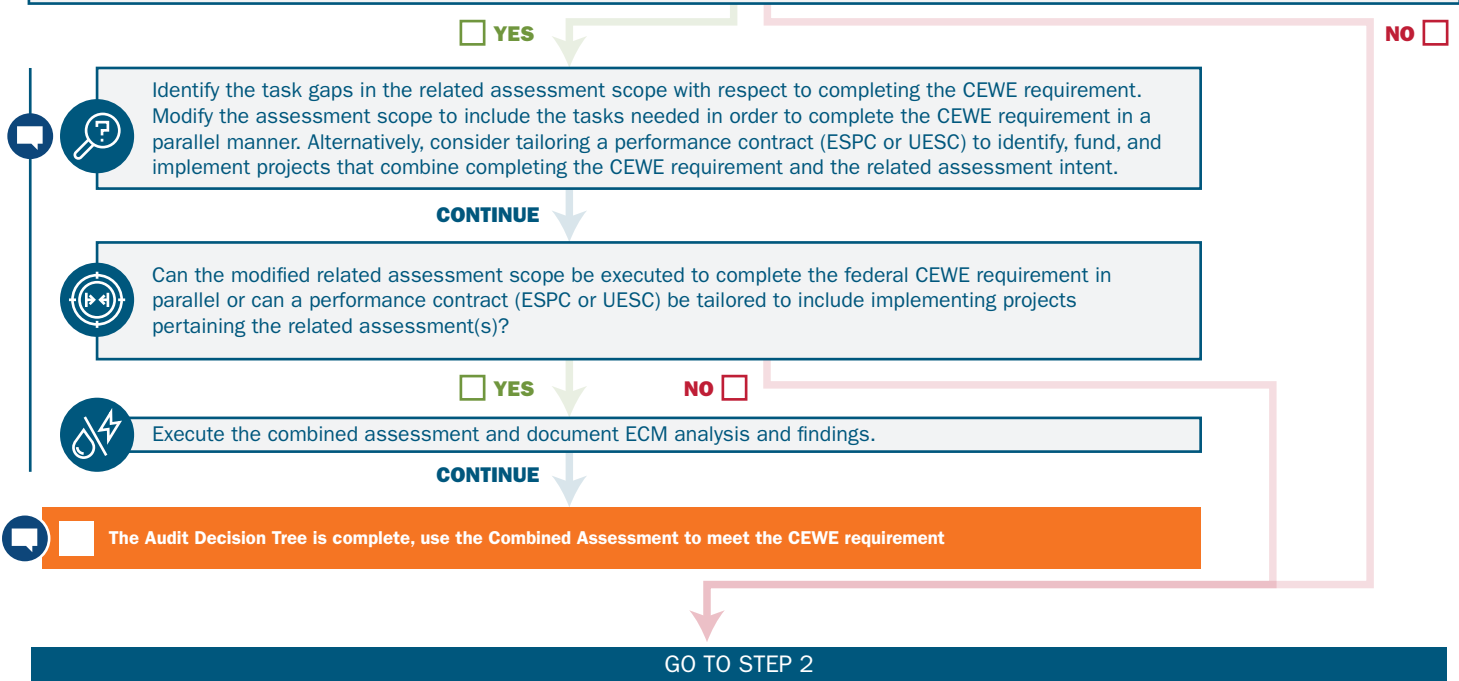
YES

NO

Identify the task gaps in the related assessment scope with respect to completing the CEWE requirement. Modify the assessment scope to include the tasks needed in order to complete the CEWE requirement in a parallel manner. Alternatively, consider tailoring a performance contract (ESPC or UESC) to identify, fund, and implement projects that combine completing the CEWE requirement and the related assessment intent.

CONTINUE

Can the modified related assessment scope be executed to complete the federal CEWE requirement in parallel or can a performance contract (ESPC or UESC) be tailored to include implementing projects pertaining the related assessment(s)?

YES

NO

Execute the combined assessment and document ECM analysis and findings.

CONTINUE

The Audit Decision Tree is complete, use the Combined Assessment to meet the CEWE requirement

GO TO STEP 2